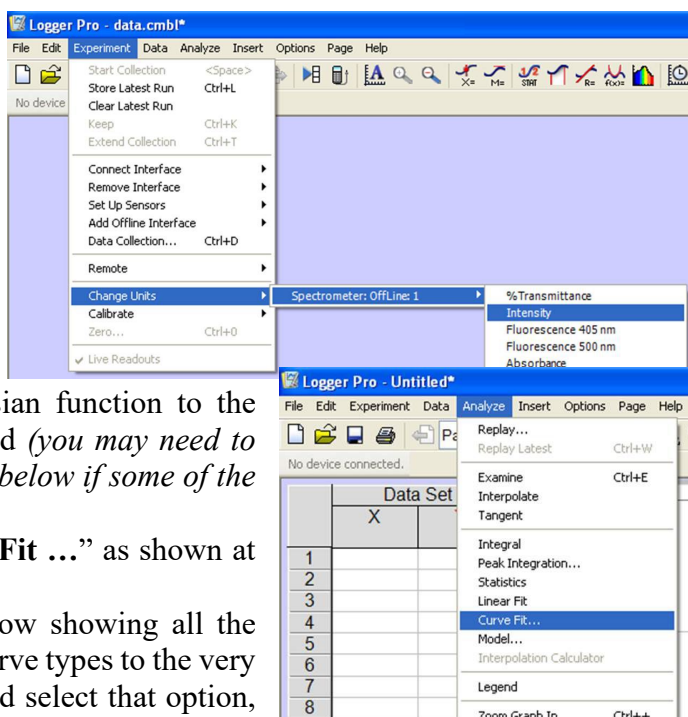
Logger Pro - data.cmbl*

File Edit Experiment Data Analyze Insert Options Page Help

No device

Start Collection <Space>
Store Latest Run Ctrl+L
Clear Latest Run
Keep Ctrl+K
Extend Collection Ctrl+T
Connect Interface
Remove Interface
Set Up Sensors
Add Offline Interface
Data Collection... Ctrl+D
Remote
Change Units
Calibrate
Zero... Ctrl+0
✔ Live Readouts

Spectrometer: OffLine: 1

%Transmittance
Intensity
Fluorescence 405 nm
Fluorescence 500 nm
Absorbance

ian function to the d *(you may need to below if some of the*

**Fit …**" as shown at

ow showing all the rve types to the very d select that option,

Logger Pro - Untitled*

File Edit Experiment Data Analyze Insert Options Page Help

No device connected.

| | Data Set | |
|---|---|---|
| | X | |
| 1 | | |
| 2 | | |
| 3 | | |
| 4 | | |
| 5 | | |
| 6 | | |
| 7 | | |
| 8 | | |

Replay...
Replay Latest Ctrl+W
Examine Ctrl+E
Interpolate
Tangent
Integral
Peak Integration...
Statistics
Linear Fit
Curve Fit...
Model...
Interpolation Calculator
Legend
Zoom Graph In Ctrl++